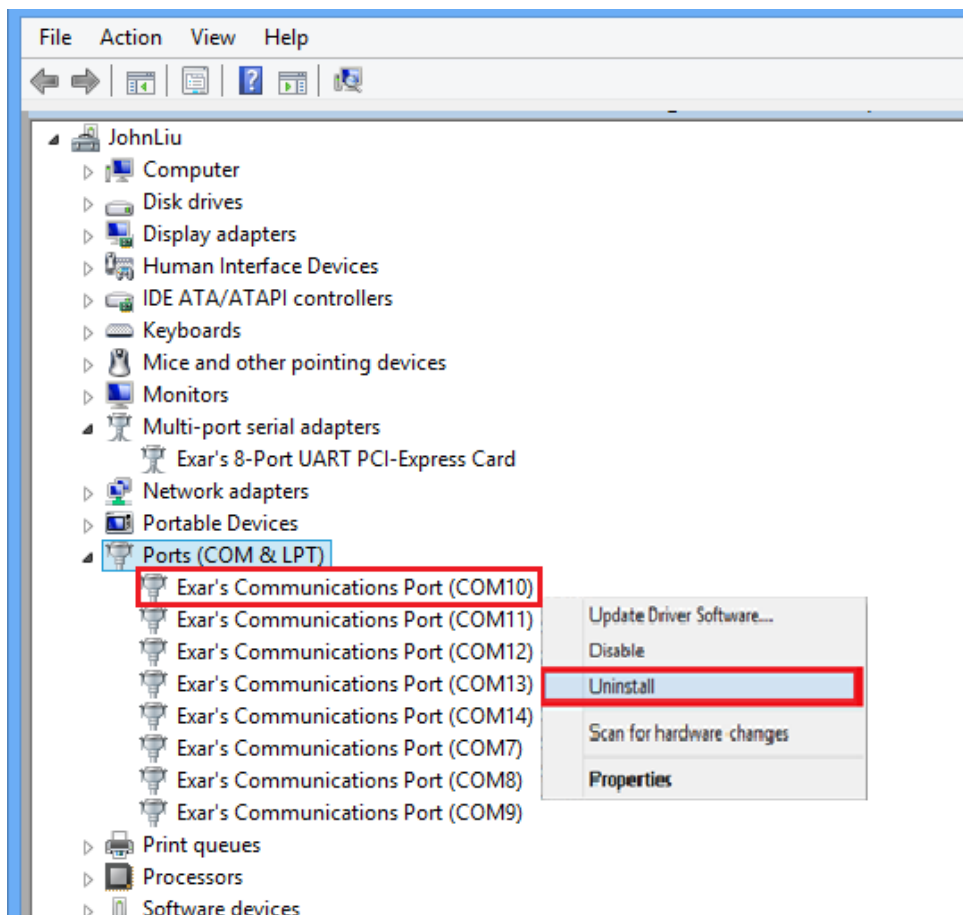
File Action View Help

JohnLiu
Computer
Disk drives
Display adapters
Human Interface Devices
IDE ATA/ATAPI controllers
Keyboards
Mice and other pointing devices
Monitors
Multi-port serial adapters
Exar's 8-Port UART PCI-Express Card
Network adapters
Portable Devices
Ports (COM & LPT)
Exar's Communications Port (COM10)
Exar's Communications Port (COM11)
Exar's Communications Port (COM12)
Exar's Communications Port (COM13)
Exar's Communications Port (COM14)
Exar's Communications Port (COM7)
Exar's Communications Port (COM8)
Exar's Communications Port (COM9)
Print queues
Processors
Software devices

Update Driver Software...
Disable
Uninstall
Scan for hardware changes
Properties